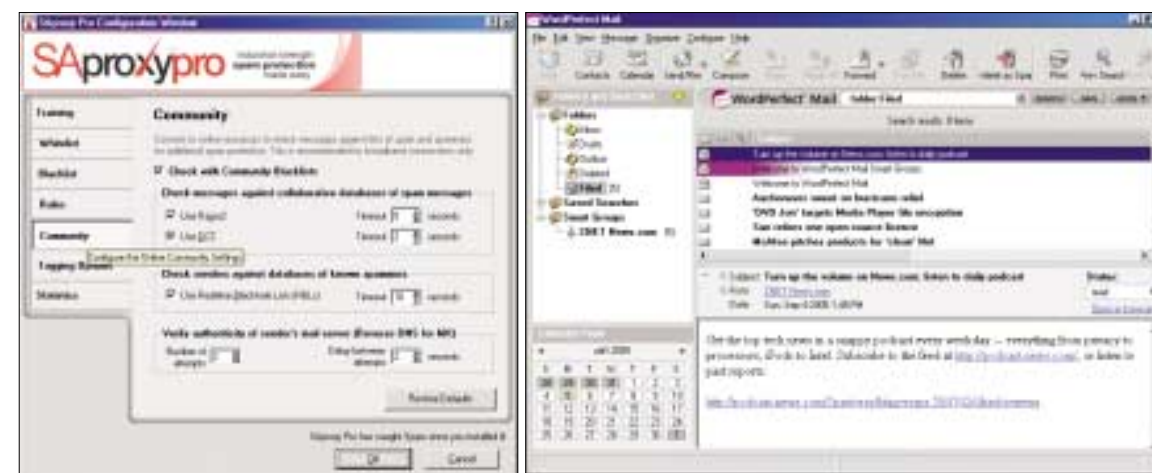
SAproxypro Configuration Window

SAproxypro industrial strength spam protection

Training
Whitelist
Blacklist
Rules
Community
Tagging Emails
Statistics

Community

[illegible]

☑ Check with Community Blacklists

Check messages against collaborative databases of spam messages

☑ Use Razor2 Timeout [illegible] seconds
☑ Use DCC Timeout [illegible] seconds

Configure the Online Community Settings

Check senders against databases of known spammers

☑ Use Realtime Blackhole Lists (RBL) Timeout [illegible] seconds

Verify authenticity of sender's mail server (Reverse DNS for MX)

Number of attempts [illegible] Delay between attempts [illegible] seconds

Restore Defaults

SAproxy Pro has caught Spam since you installed it

OK Cancel

WordPerfect Mail

File Edit View Message Options Configure Help

Contacts Calendar Send/Rcv Compose Forward Delete Mark as Spam Print

WordPerfect Mail

Folders
Inbox
Drafts
Outbox
Deleted
Filed
Saved Searches
Smart Groups
CNET News.com

Tune up the volume on News.com; listen to daily podcast
Welcome to WordPerfect Mail Smart Groups
Welcome to WordPerfect Mail
Auctioneers smash on boatroom relief
'DVD Jon' targets Media Player file encryption
Sun rethinks one open source license
McAfee pitches products for 'clean' Mal

Subject: Tune up the volume on News.com; listen to daily podcast
From: CNET News.com
Date: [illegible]

Status:

Get the top tech news in a snappy podcast every weekday — everything from privacy to processors, iPods to Intel. Subscribe to the feed at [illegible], or listen to past reports.

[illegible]